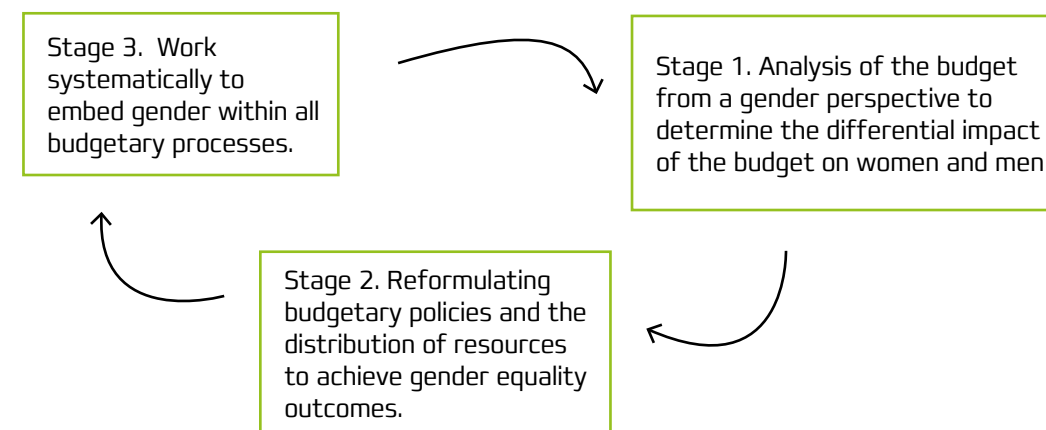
Stage 3. Work systematically to embed gender within all budgetary processes.

Stage 1. Analysis of the budget from a gender perspective to determine the differential impact of the budget on women and men

Stage 2. Reformulating budgetary policies and the distribution of resources to achieve gender equality outcomes.